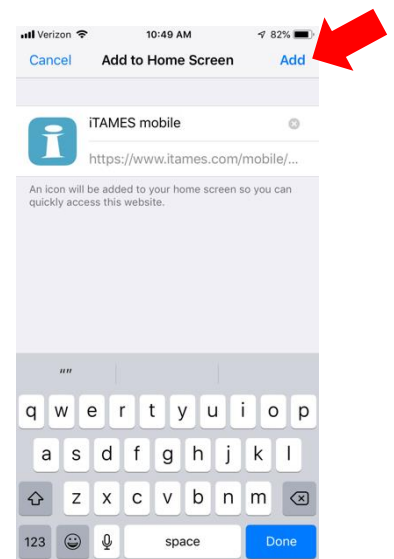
Verizon 10:49 AM 82%

Cancel Add to Home Screen Add

iTAMES mobile

https://www.itames.com/mobile/...

An icon will be added to your home screen so you can quickly access this website.

""

q w e r t y u i o p

a s d f g h j k l

z x c v b n m

123 space Done